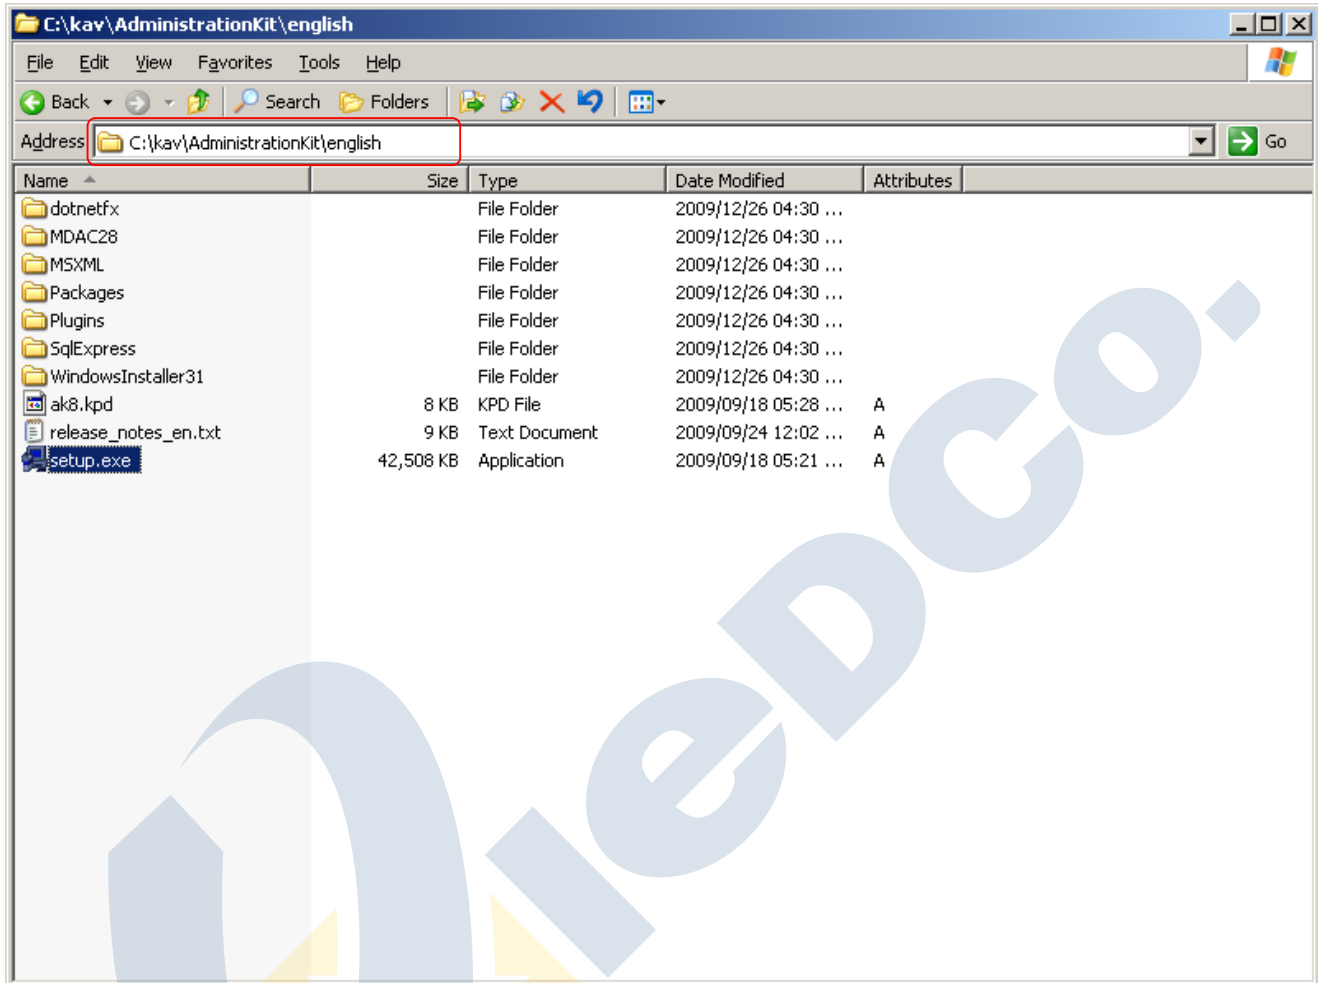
C:\kav\AdministrationKit\english

File Edit View Favorites Tools Help

Back Search Folders

Address C:\kav\AdministrationKit\english Go

| Name | Size | Type | Date Modified | Attributes |
|---|---|---|---|---|
| dotnetfx | | File Folder | 2009/12/26 04:30 ... | |
| MDAC28 | | File Folder | 2009/12/26 04:30 ... | |
| MSXML | | File Folder | 2009/12/26 04:30 ... | |
| Packages | | File Folder | 2009/12/26 04:30 ... | |
| Plugins | | File Folder | 2009/12/26 04:30 ... | |
| SqlExpress | | File Folder | 2009/12/26 04:30 ... | |
| WindowsInstaller31 | | File Folder | 2009/12/26 04:30 ... | |
| ak8.kpd | 8 KB | KPD File | 2009/09/18 05:28 ... | A |
| release_notes_en.txt | 9 KB | Text Document | 2009/09/24 12:02 ... | A |
| setup.exe | 42,508 KB | Application | 2009/09/18 05:21 ... | A |

MeDCo.